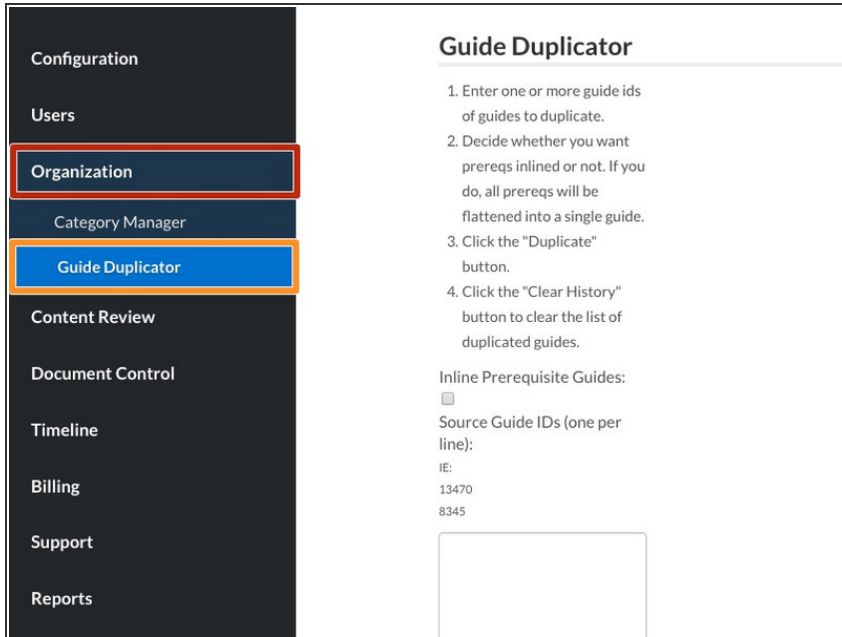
Configuration

Users

Organization

Category Manager

Guide Duplicator

Content Review

Document Control

Timeline

Billing

Support

Reports

Guide Duplicator

1. Enter one or more guide ids of guides to duplicate.
2. Decide whether you want prereqs inlined or not. If you do, all prereqs will be flattened into a single guide.
3. Click the "Duplicate" button.
4. Click the "Clear History" button to clear the list of duplicated guides.

Inline Prerequisite Guides:

Source Guide IDs (one per line):

IE:
13470
8345